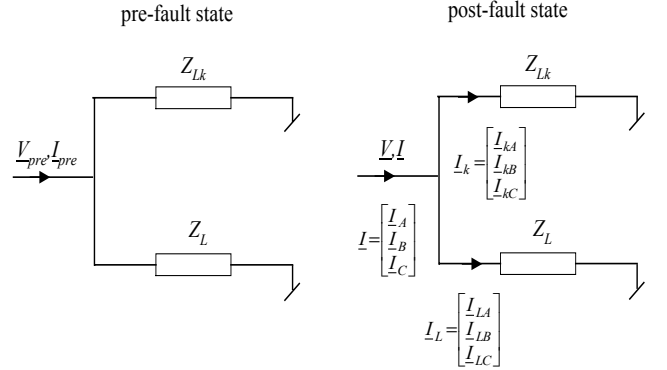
pre-fault state

post-fault state

$Z_{Lk}$

$\underline{V}_{pre}, \underline{I}_{pre}$

$Z_L$

$Z_{Lk}$

$\underline{V}, \underline{I}$

$\underline{I}_k = \begin{bmatrix} \underline{I}_{kA} \\ \underline{I}_{kB} \\ \underline{I}_{kC} \end{bmatrix}$

$\underline{I} = \begin{bmatrix} \underline{I}_A \\ \underline{I}_B \\ \underline{I}_C \end{bmatrix}$

$Z_L$

$\underline{I}_L = \begin{bmatrix} \underline{I}_{LA} \\ \underline{I}_{LB} \\ \underline{I}_{LC} \end{bmatrix}$